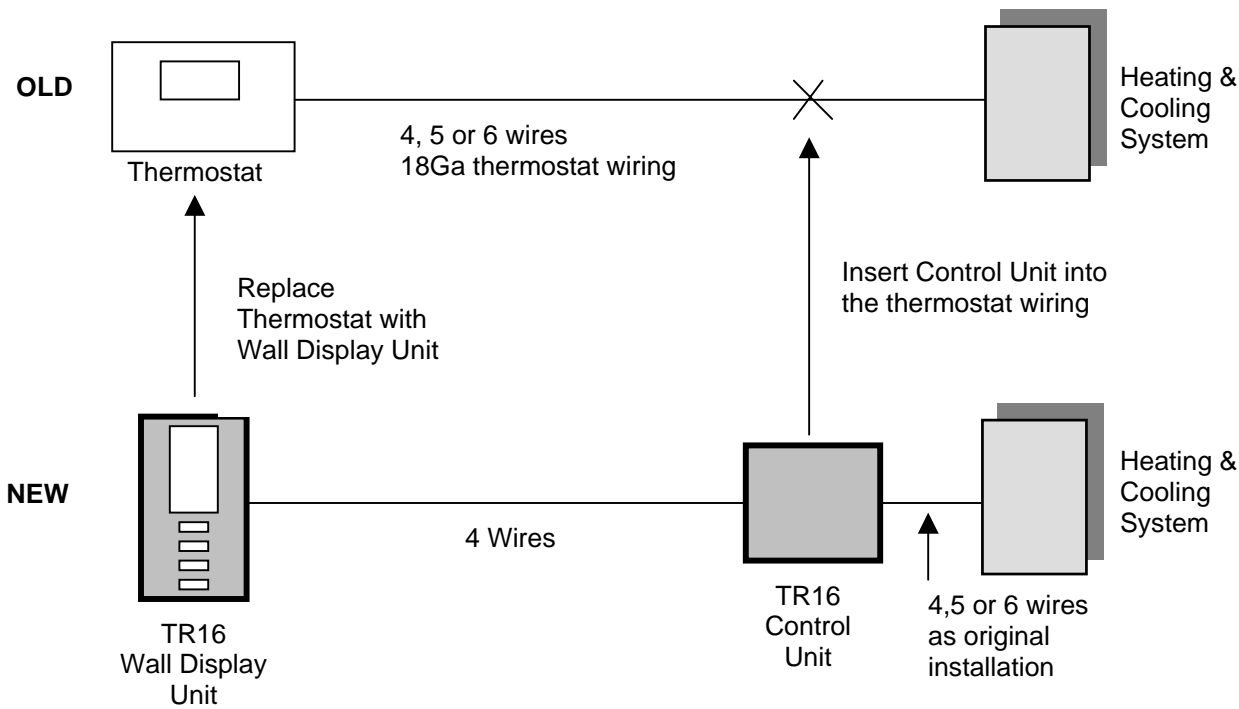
OLD

Thermostat

4, 5 or 6 wires
18Ga thermostat wiring

Heating &
Cooling
System

Replace
Thermostat with
Wall Display Unit

Insert Control Unit into
the thermostat wiring

NEW

4 Wires

Heating &
Cooling
System

TR16
Wall Display
Unit

TR16
Control
Unit

4,5 or 6 wires
as original
installation